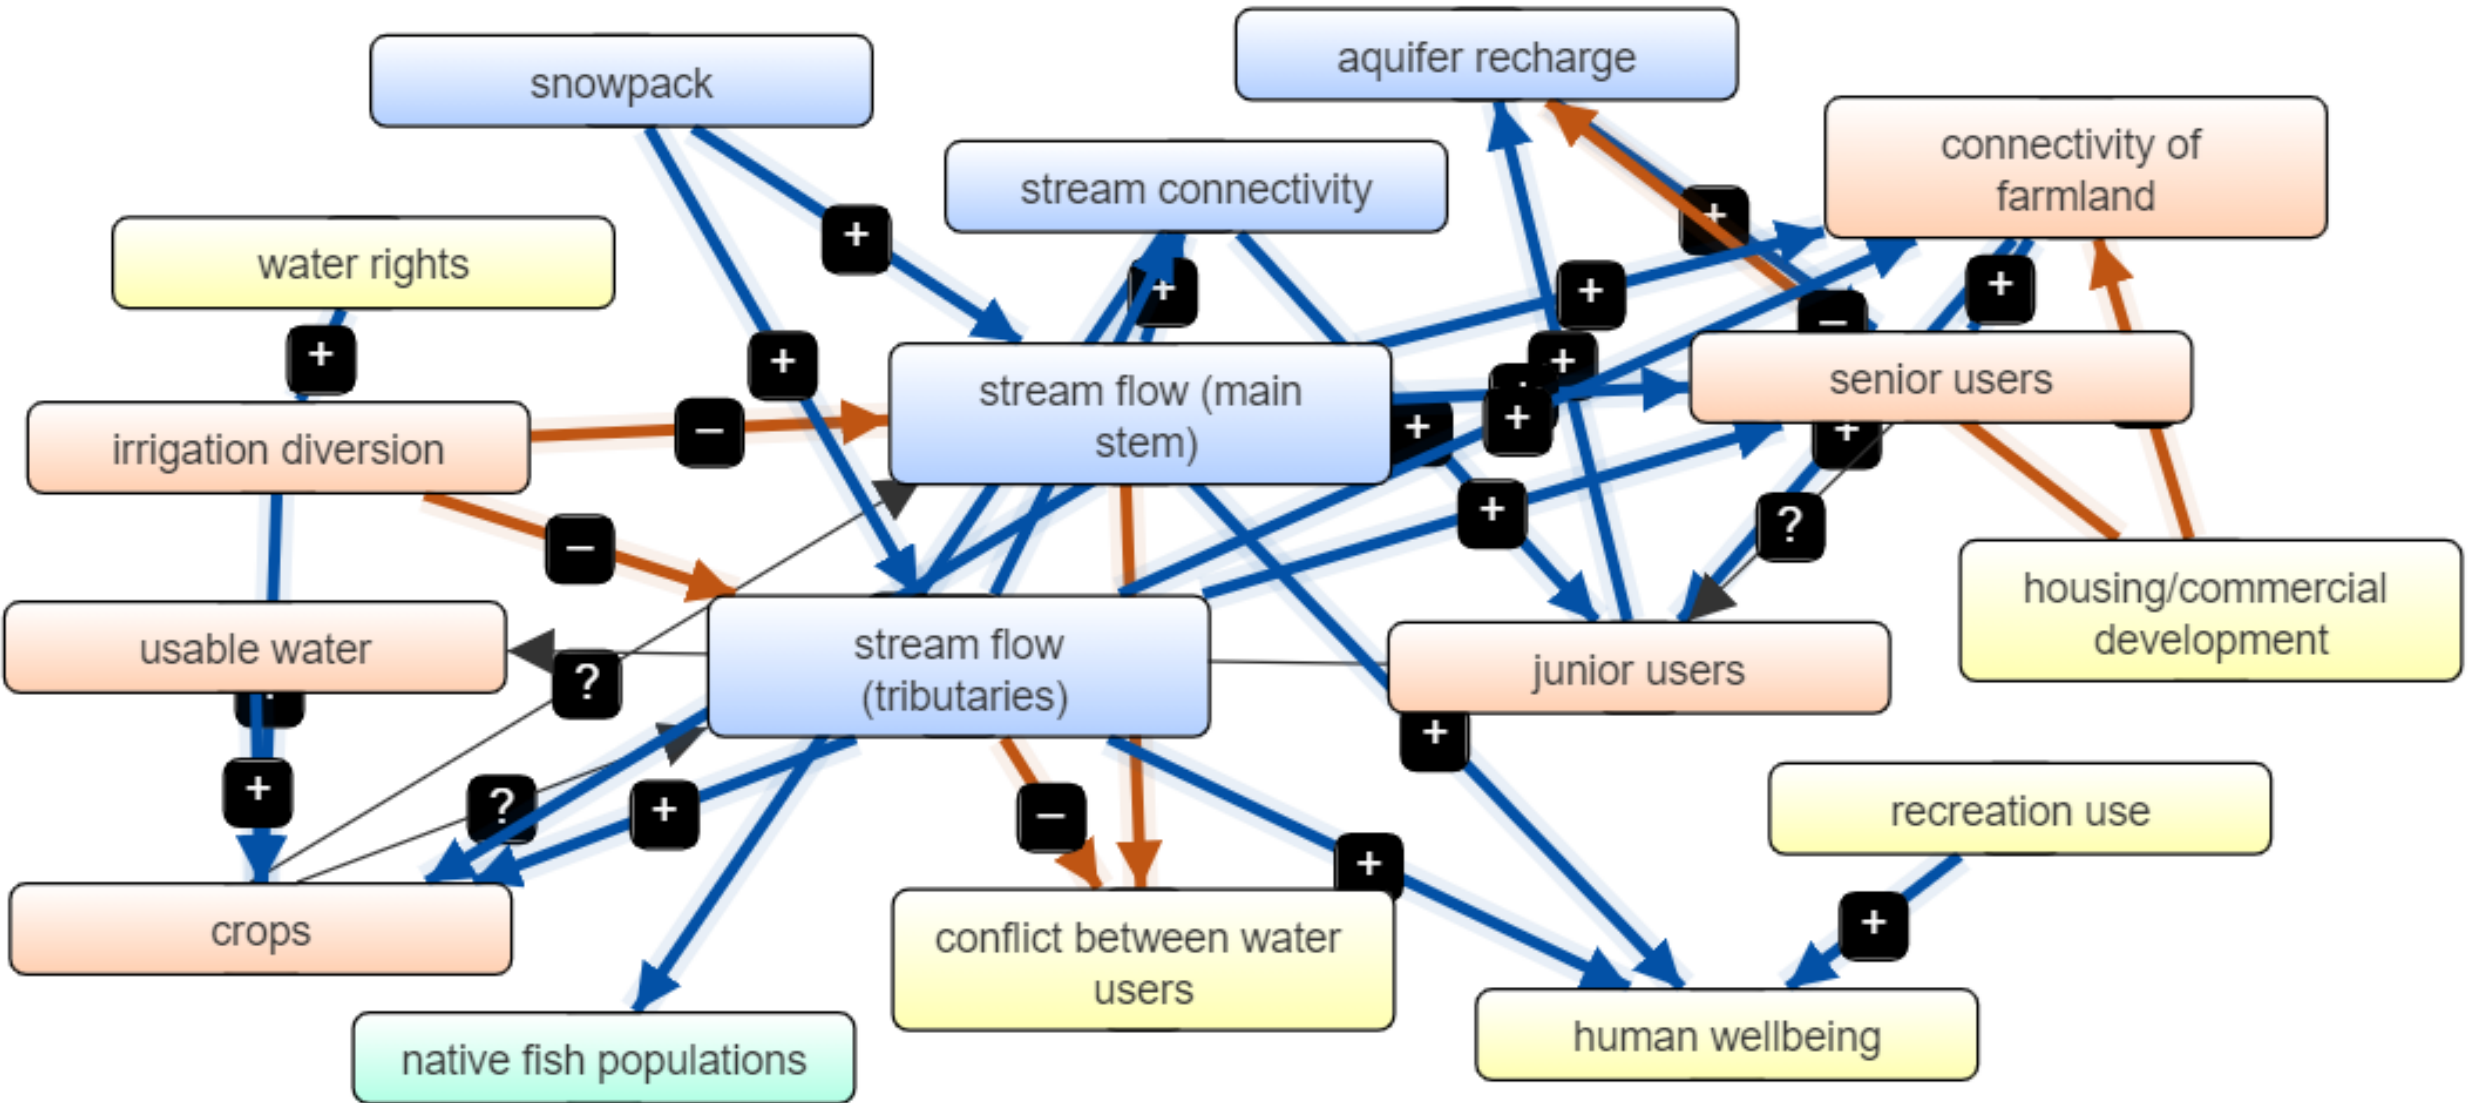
snowpack

aquifer recharge

connectivity of farmland

stream connectivity

water rights

+

+

+

+

+

+

−

−

+

irrigation diversion

−

stream flow (main stem)

+

+

senior users

+

−

+

?

housing/commercial development

usable water

?

stream flow (tributaries)

junior users

+

+

?

+

−

+

recreation use

crops

+

conflict between water users

human wellbeing

native fish populations